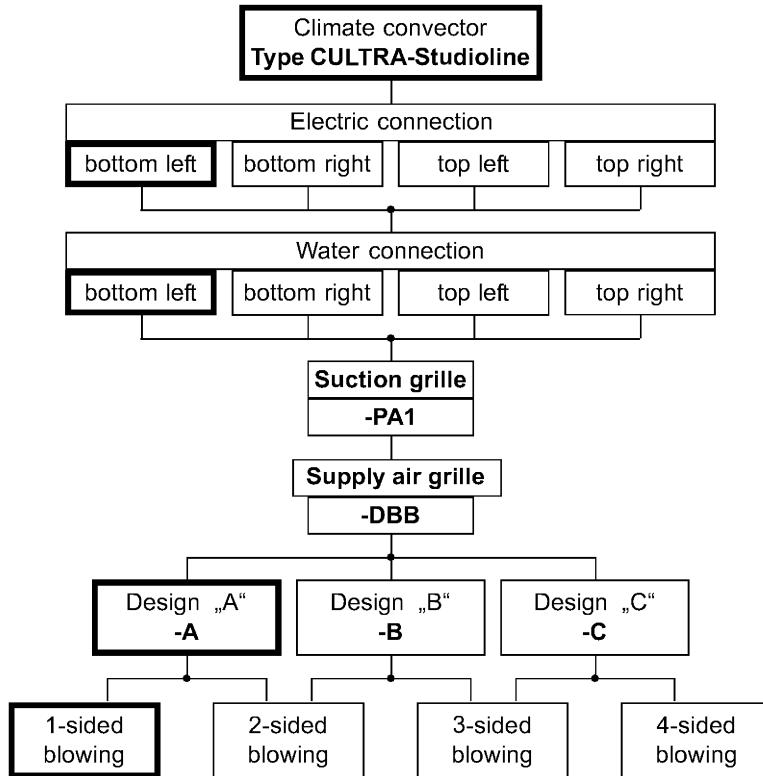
Climate convector
**Type CULTRA-Studioline**

Electric connection

bottom left
bottom right
top left
top right

Water connection

bottom left
bottom right
top left
top right

**Suction grille**
**-PA1**

**Supply air grille**
**-DBB**

Design „A“
**-A**

Design „B“
**-B**

Design „C“
**-C**

1-sided blowing
2-sided blowing
3-sided blowing
4-sided blowing